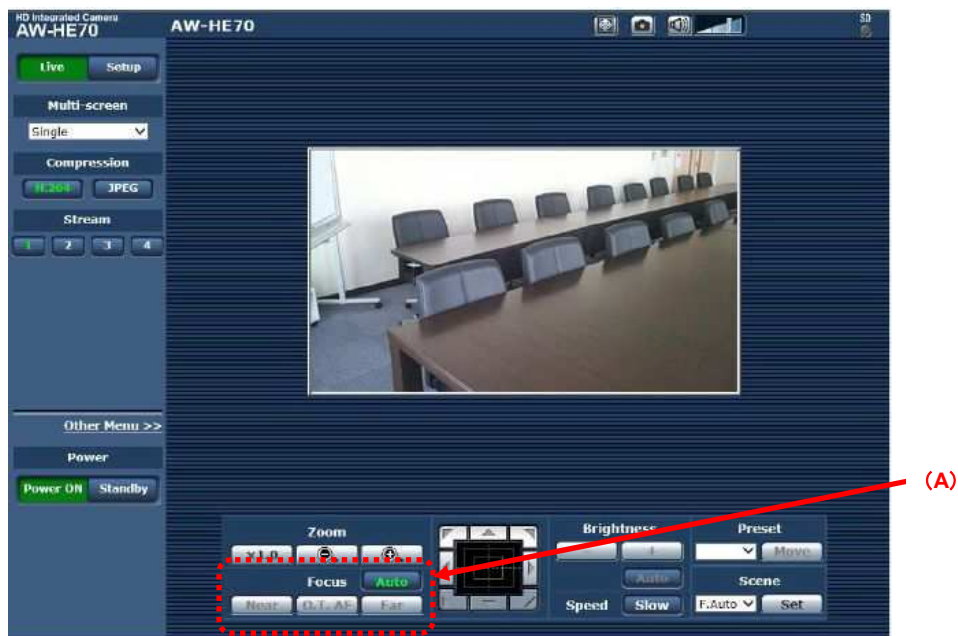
HD Integrated Camera
AW-HE70

AW-HE70

SD

Live
Setup

Multi-screen
Single

Compression
H.264
JPEG

Stream
1
2
3
4

Other Menu >>

Power
Power ON
Standby

(A)

Zoom
x1.0

Focus
Auto
Near
O.T. AF
Far

Brightness
+
Auto

Speed
Slow

Preset
Move

Scene
F.Auto
Set